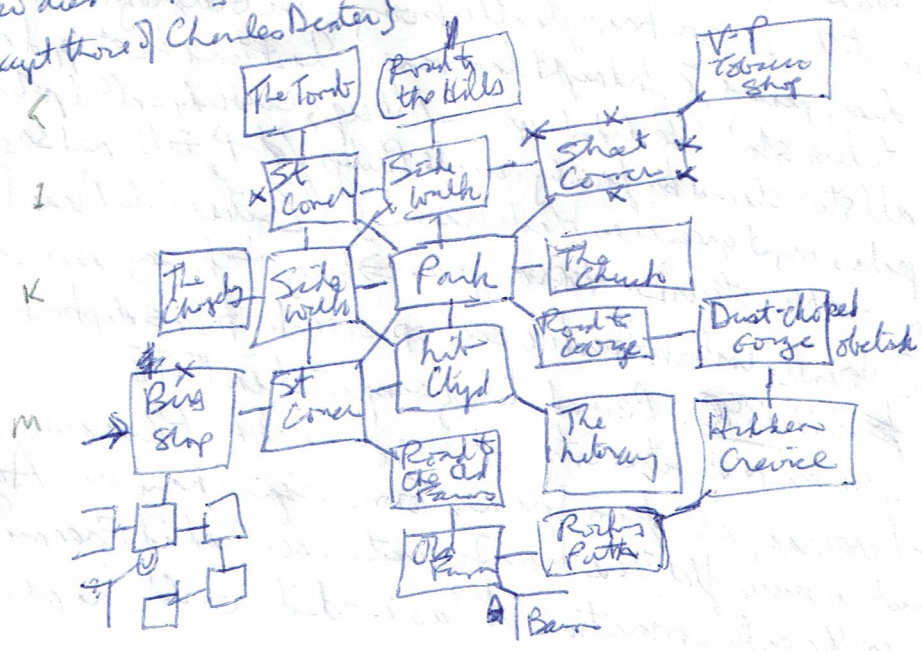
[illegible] does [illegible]
except those of Charles Dexter}

S
1
K
M

The Tomb
Road to the Hills
V-P Tobacco Shop
St Corner
Side walk
Street Corner
The Chapel
Side walk
Park
The Church
Road to Gorge
Dust-choked Gorge
obelisk
Big Shop
St Corner
Lit Clyd
The Library
Hidden Crevice
Road to the Old Farm
Rocky Path
Old Farm
Barn